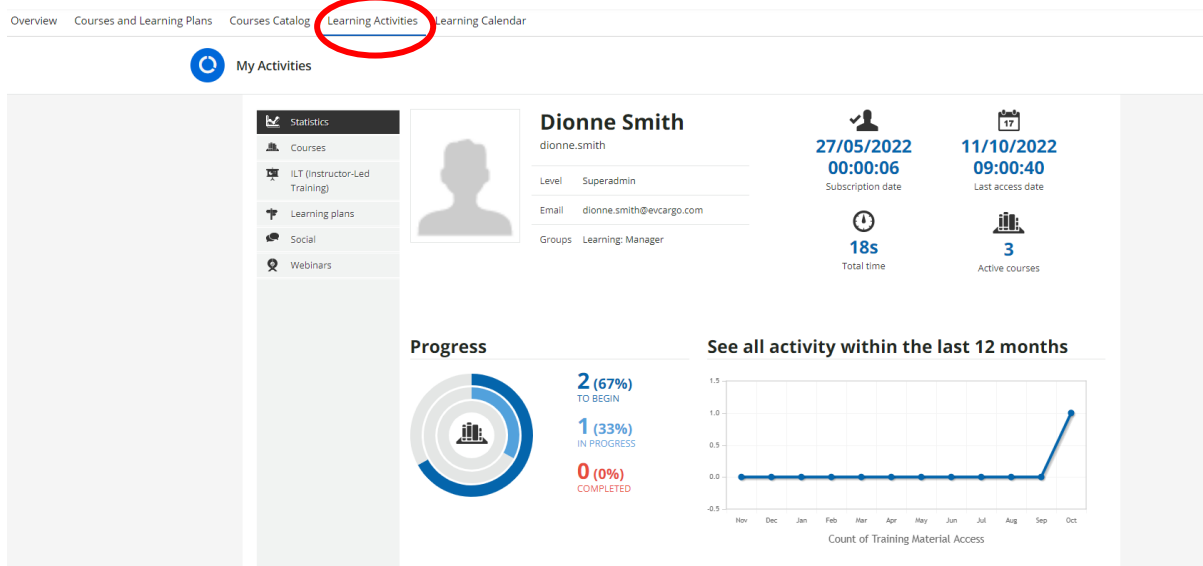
Overview Courses and Learning Plans Courses Catalog Learning Activities Learning Calendar

My Activities

Statistics
Courses
ILT (Instructor-Led Training)
Learning plans
Social
Webinars

Dionne Smith
dionne.smith

| Level | Superadmin |
|---|---|
| Email | dionne.smith@evcargo.com |
| Groups | Learning: Manager |

27/05/2022 00:00:06
Subscription date

11/10/2022 09:00:40
Last access date

18s
Total time

3
Active courses

Progress

2 (67%)
TO BEGIN

1 (33%)
IN PROGRESS

0 (0%)
COMPLETED

See all activity within the last 12 months

1.5
1.0
0.5
0.0
-0.5

Nov Dec Jan Feb Mar Apr May Jun Jul Aug Sep Oct

Count of Training Material Access